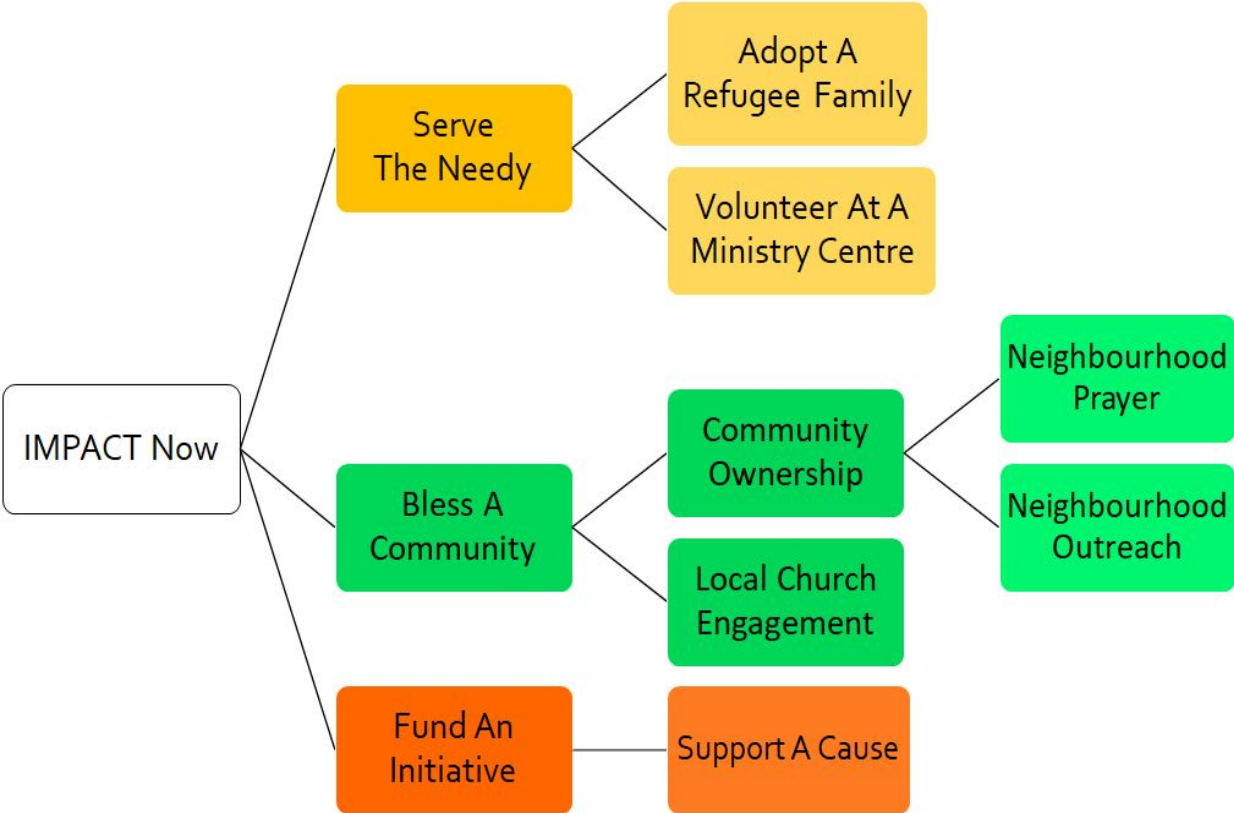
IMPACT Now

Serve The Needy

Adopt A Refugee Family

Volunteer At A Ministry Centre

Bless A Community

Community Ownership

Neighbourhood Prayer

Neighbourhood Outreach

Local Church Engagement

Fund An Initiative

Support A Cause